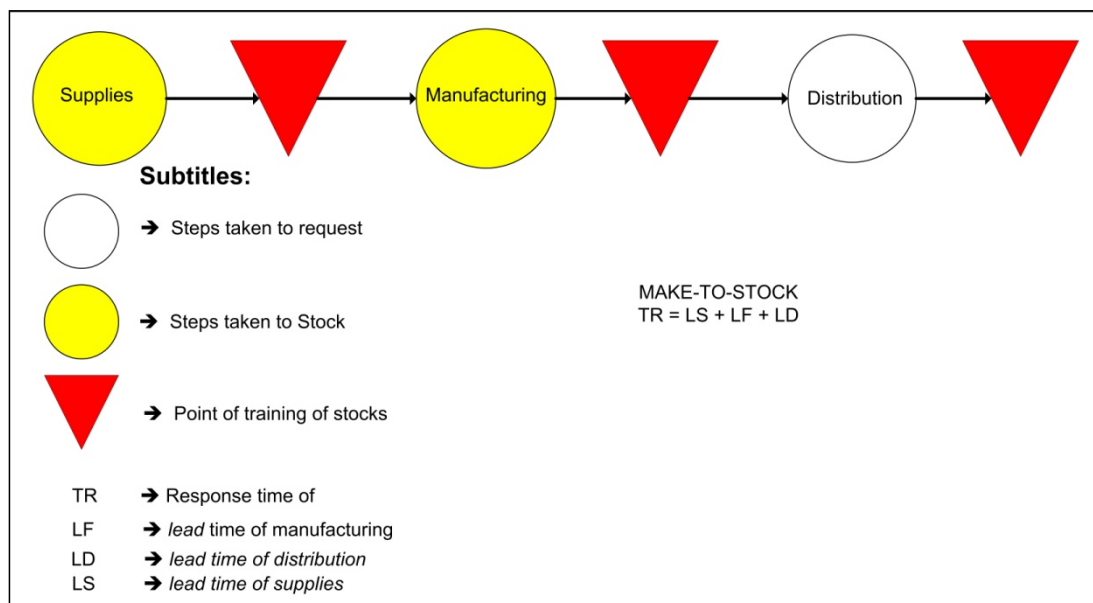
Supplies

Manufacturing

Distribution

Subtitles:

→ Steps taken to request

→ Steps taken to Stock

→ Point of training of stocks

MAKE-TO-STOCK
TR = LS + LF + LD

TR → Response time of

LF → *lead* time of manufacturing

LD → *lead time of distribution*

LS → *lead time of supplies*